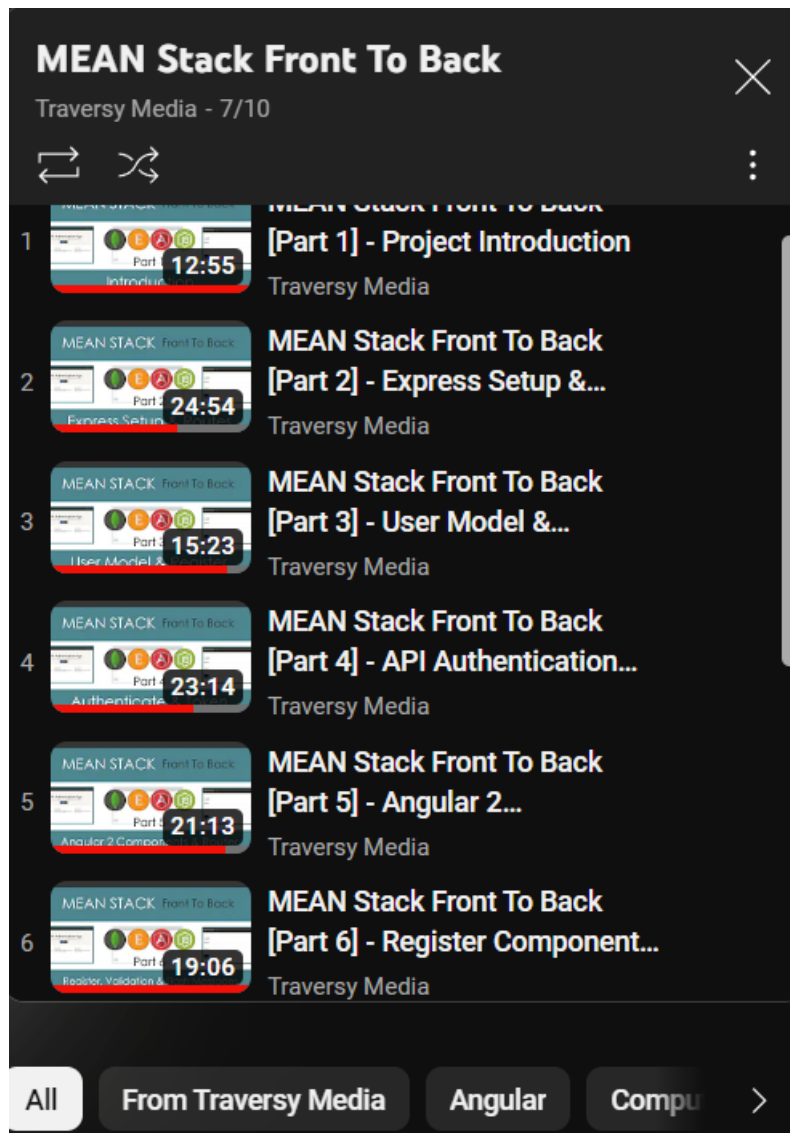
MEAN Stack Front To Back
Traversy Media - 7/10

1 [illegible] Part 1 Introduction 12:55 MEAN Stack Front To Back [Part 1] - Project Introduction
Traversy Media

2 MEAN STACK Front To Back Part 2 Express Setup 24:54 MEAN Stack Front To Back [Part 2] - Express Setup &...
Traversy Media

3 MEAN STACK Front To Back Part 3 User Model & 15:23 MEAN Stack Front To Back [Part 3] - User Model &...
Traversy Media

4 MEAN STACK Front To Back Part 4 Authenticate 23:14 MEAN Stack Front To Back [Part 4] - API Authentication...
Traversy Media

5 MEAN STACK Front To Back Part 5 Angular 2 Compon 21:13 MEAN Stack Front To Back [Part 5] - Angular 2...
Traversy Media

6 MEAN STACK Front To Back Part 6 Register, Validation & 19:06 MEAN Stack Front To Back [Part 6] - Register Component...
Traversy Media

All From Traversy Media Angular Compu